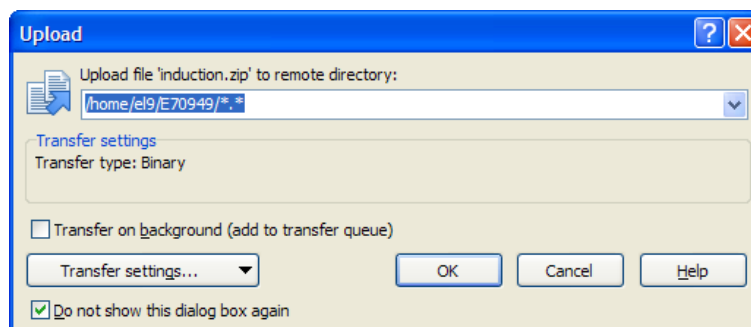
Upload

?

Upload file 'induction.zip' to remote directory:

/home/el9/E70949/*.*

Transfer settings

Transfer type: Binary

Transfer on background (add to transfer queue)

Transfer settings...

OK

Cancel

Help

Do not show this dialog box again